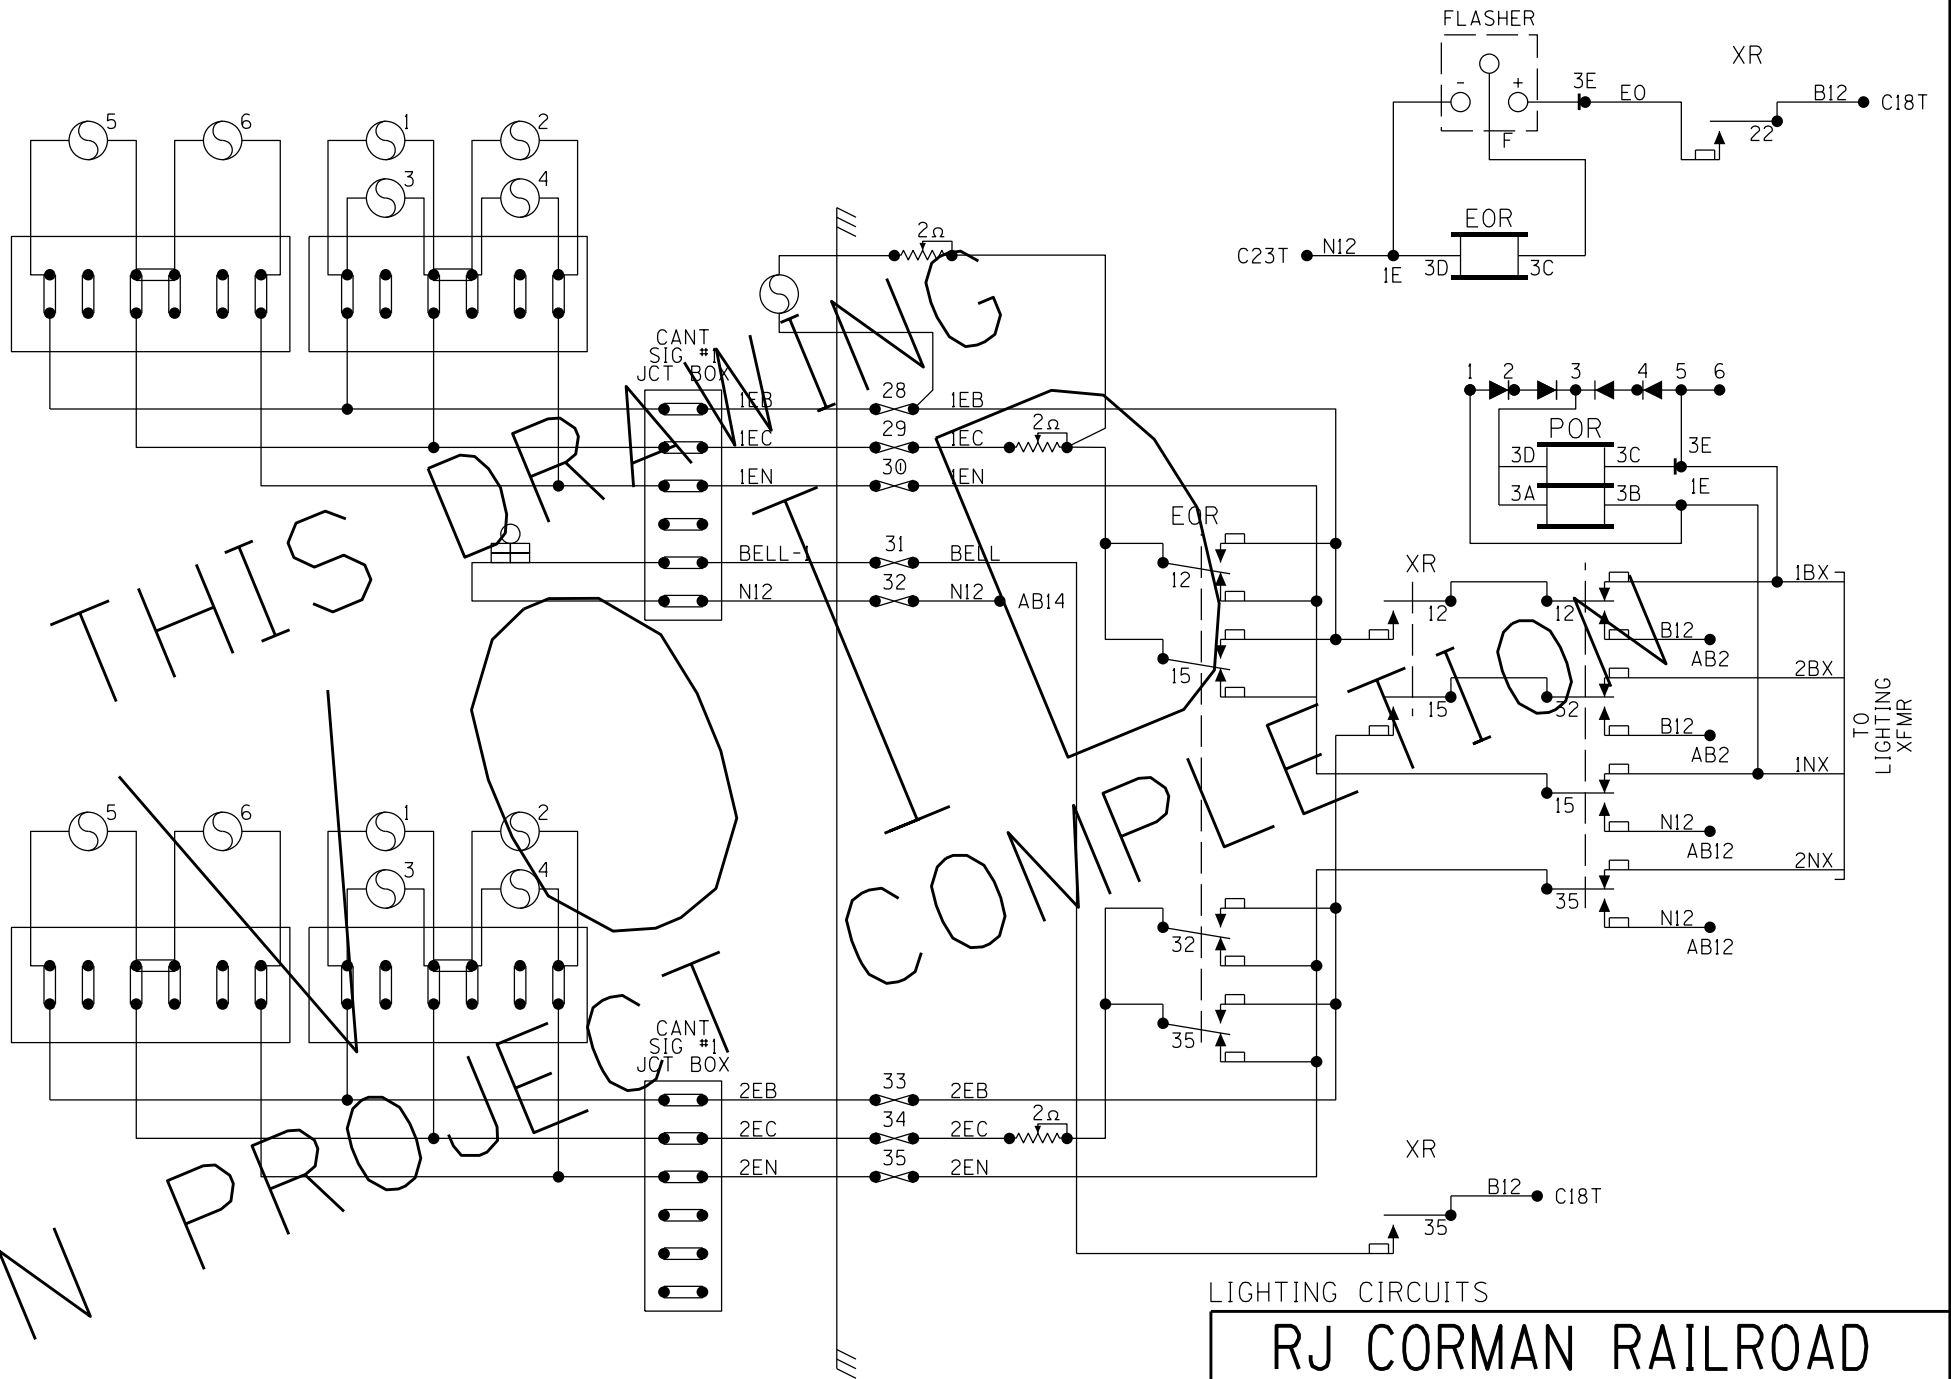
FLASHER
-
+
F
3E
EO
XR
B12
C18T
22
EOR
C23T
N12
1E
3D
3C

5
6
1
2
3
4

$2\Omega$
CANT
SIG #1
JCT BOX
1EB
1EC
1EN
BELL-1
N12
28
29
30
31
32
1EB
1EC
1EN
BELL
N12
AB14
$2\Omega$

1
2
3
4
5
6
POR
3D
3C
3A
3B
3E
1E

EOR
12
15
XR
12
15
12
32
15
35
B12
AB2
B12
AB2
N12
AB12
N12
AB12
1BX
2BX
1NX
2NX
TO LIGHTING XFMR

5
6
1
2
3
4

32
35

CANT
SIG #1
JCT BOX
2EB
2EC
2EN
33
34
35
2EB
2EC
2EN
$2\Omega$

XR
B12
C18T
35

THIS DRAWING IS IN PROJECT COMPLETION

LIGHTING CIRCUITS
RJ CORMAN RAILROAD